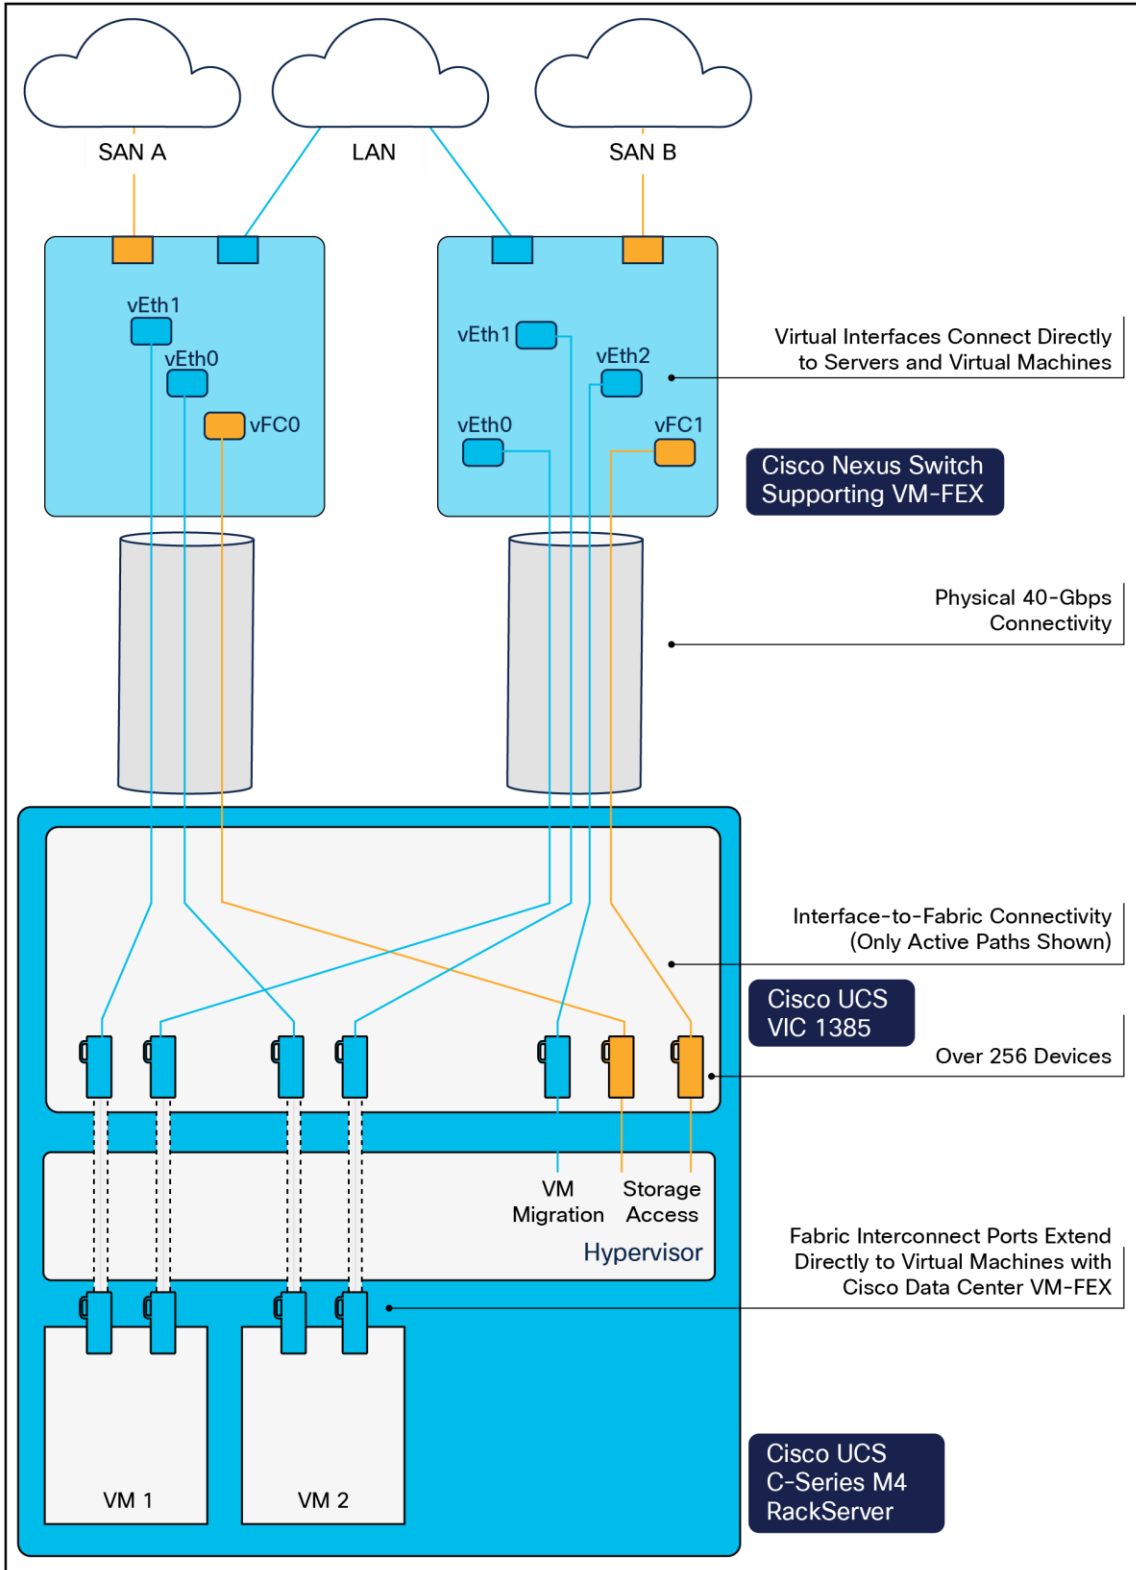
SAN A

LAN

SAN B

vEth1

vEth0

vFC0

vEth1

vEth2

vEth0

vFC1

Virtual Interfaces Connect Directly to Servers and Virtual Machines

Cisco Nexus Switch Supporting VM-FEX

Physical 40-Gbps Connectivity

Interface-to-Fabric Connectivity (Only Active Paths Shown)

Cisco UCS VIC 1385

Over 256 Devices

VM Migration

Storage Access

Hypervisor

Fabric Interconnect Ports Extend Directly to Virtual Machines with Cisco Data Center VM-FEX

VM 1

VM 2

Cisco UCS C-Series M4 RackServer